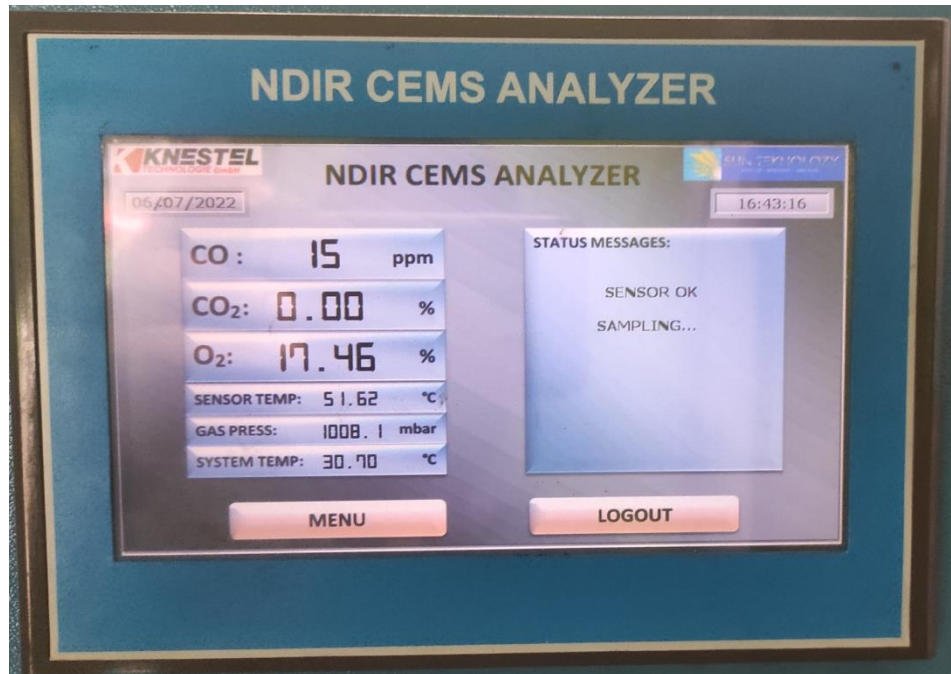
NDIR CEMS ANALYZER

KNESTEL
TECHNOLOGIE GmbH

NDIR CEMS ANALYZER

SUN TEKNOLOZY
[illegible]

06/07/2022

16:43:16

| CO: | 15 | ppm |
|---|---|---|
| $CO_2$: | 0.00 | % |
| $O_2$: | 17.46 | % |
| SENSOR TEMP: | 51.62 | °C |
| GAS PRESS: | 1008.1 | mbar |
| SYSTEM TEMP: | 30.70 | °C |

STATUS MESSAGES:

SENSOR OK

SAMPLING...

MENU

LOGOUT